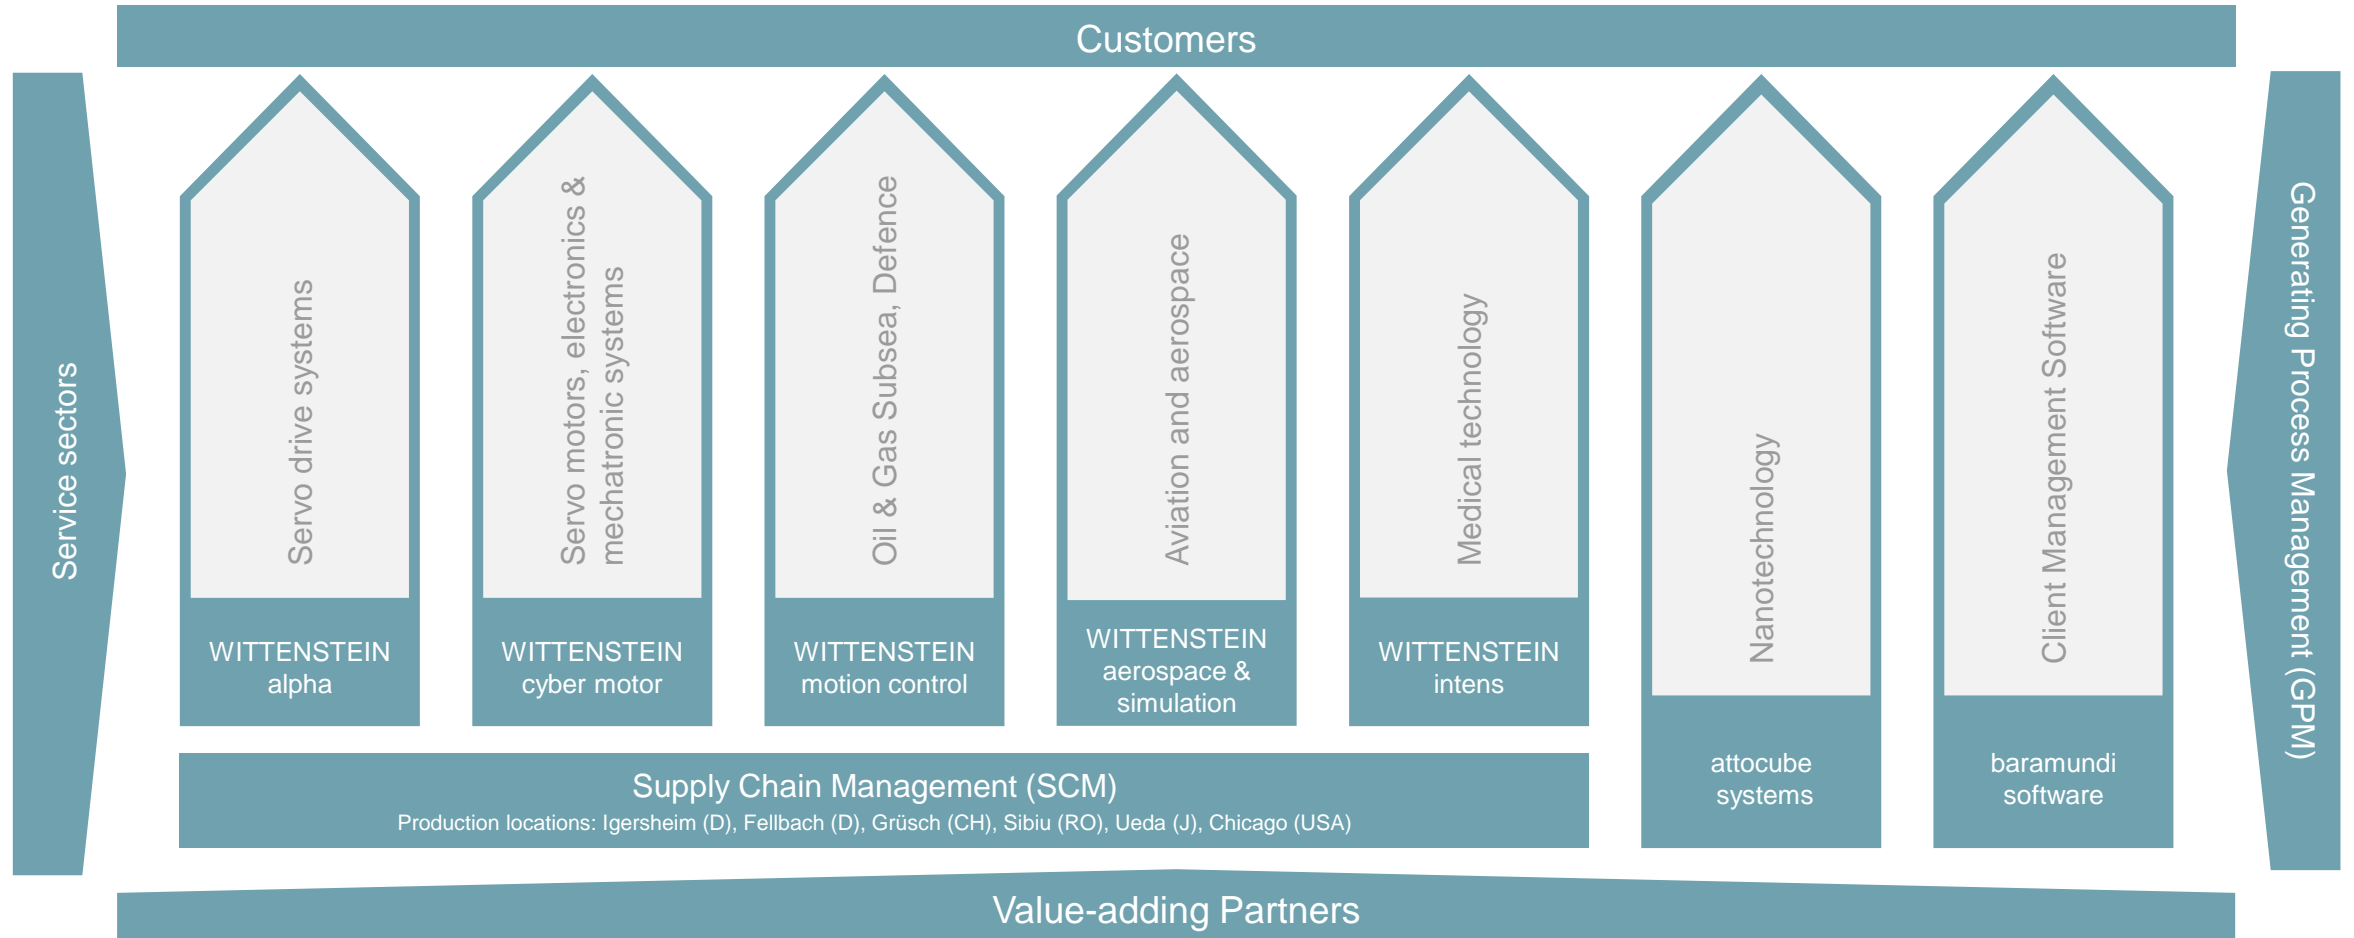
Customers

Service sectors

Servo drive systems

WITTENSTEIN alpha

Servo motors, electronics & mechatronic systems

WITTENSTEIN cyber motor

Oil & Gas Subsea, Defence

WITTENSTEIN motion control

Aviation and aerospace

WITTENSTEIN aerospace & simulation

Medical technology

WITTENSTEIN intens

Nanotechnology

attocube systems

Client Management Software

baramundi software

Generating Process Management (GPM)

Supply Chain Management (SCM)
Production locations: Igersheim (D), Fellbach (D), Grüsch (CH), Sibiu (RO), Ueda (J), Chicago (USA)

Value-adding Partners